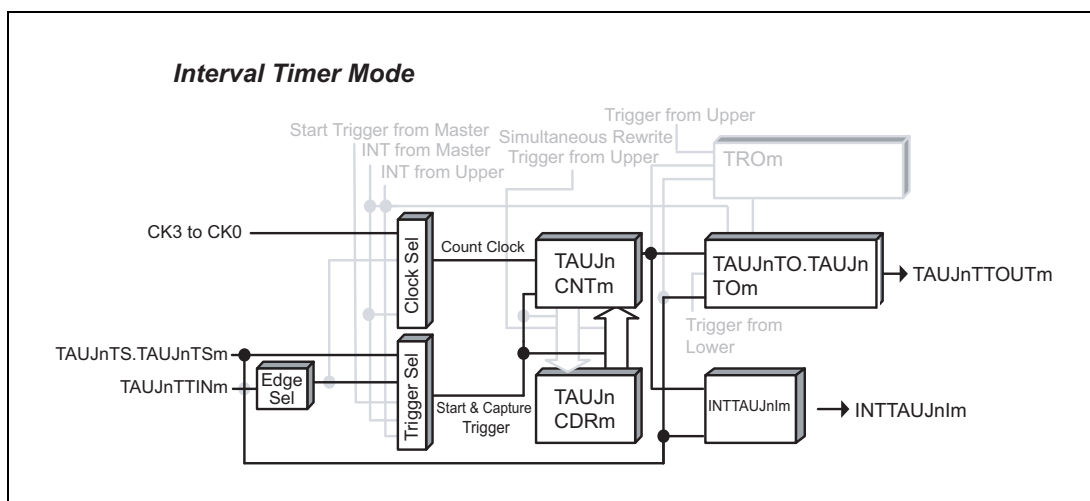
Interval Timer Mode

Trigger from Upper

Start Trigger from Master

INT from Master

Simultaneous Rewrite Trigger from Upper

INT from Upper

TROm

CK3 to CK0

Clock Sel

Count Clock

TAUJn CNTm

TAUJnTO.TAUJn TOm

TAUJnTTOUTm

Trigger from Lower

TAUJnTS.TAUJnTSm

TAUJnTTINm

Edge Sel

Trigger Sel

Start & Capture Trigger

TAUJn CDRm

INTTAUJnIm

INTTAUJnIm